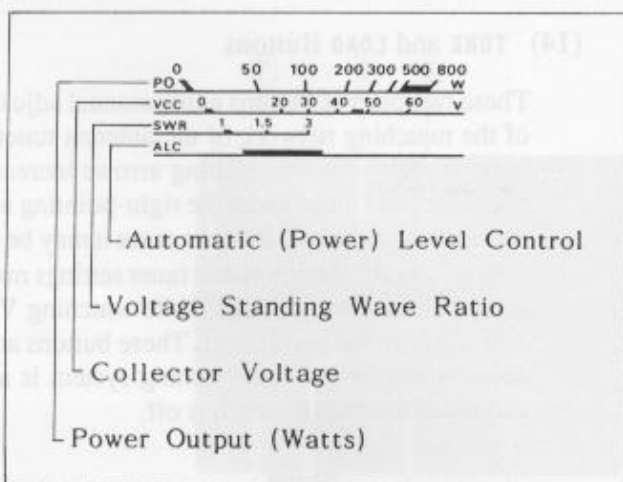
(14) TUNE and LOAD Buttons

These
of the matching

PO 0 50 100 200 300 500 800 W
VCC 0 20 30 40 50 60 V
SWR 1 1.5 3
ALC

Automatic (Power) Level Control
Voltage Standing Wave Ratio
Collector Voltage
Power Output (Watts)